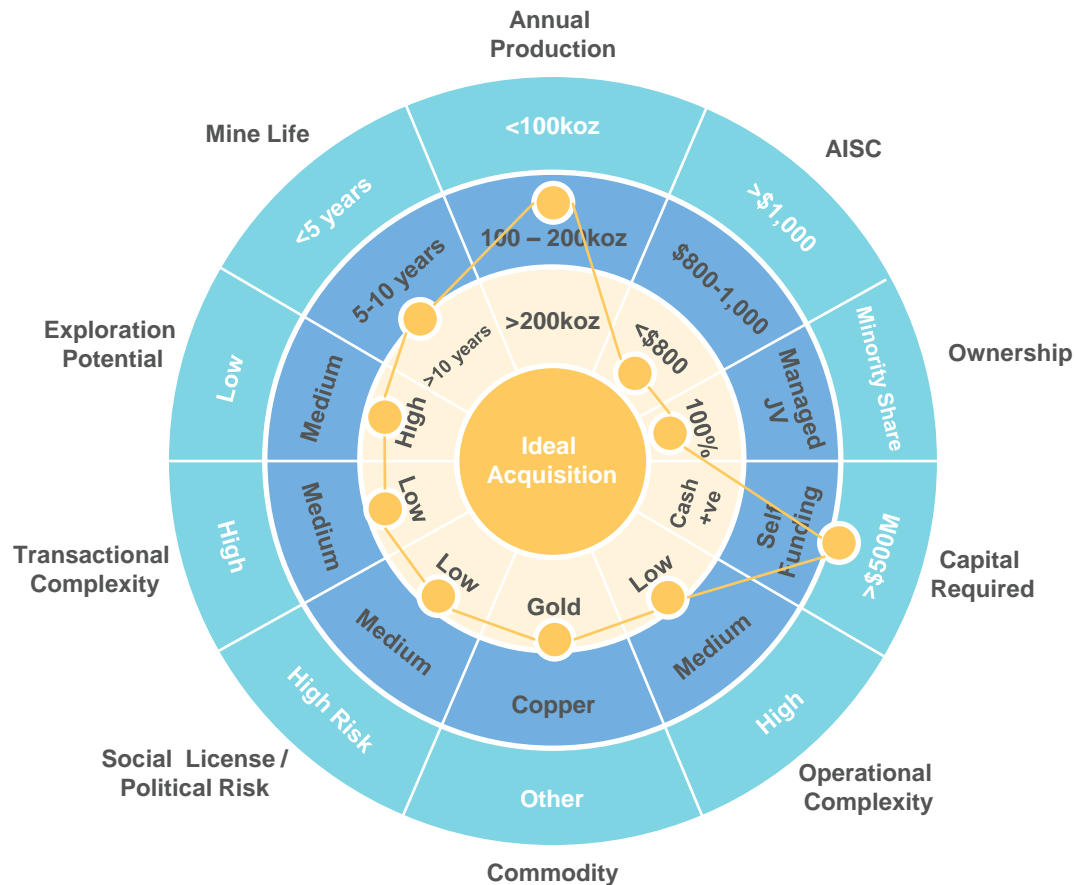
Annual Production

<100koz

100 – 200koz

>200koz

AISC

>$1,000

$800-1,000

<$800

Ownership

Minority Share

Managed JV

100%

Capital Required

>$500M

Self Funding

Cash +ve

Operational Complexity

High

Medium

Low

Commodity

Other

Copper

Gold

Social License / Political Risk

High Risk

Medium

Low

Transactional Complexity

High

Medium

Low

Exploration Potential

Low

Medium

High

Mine Life

<5 years

5-10 years

>10 years

Ideal Acquisition